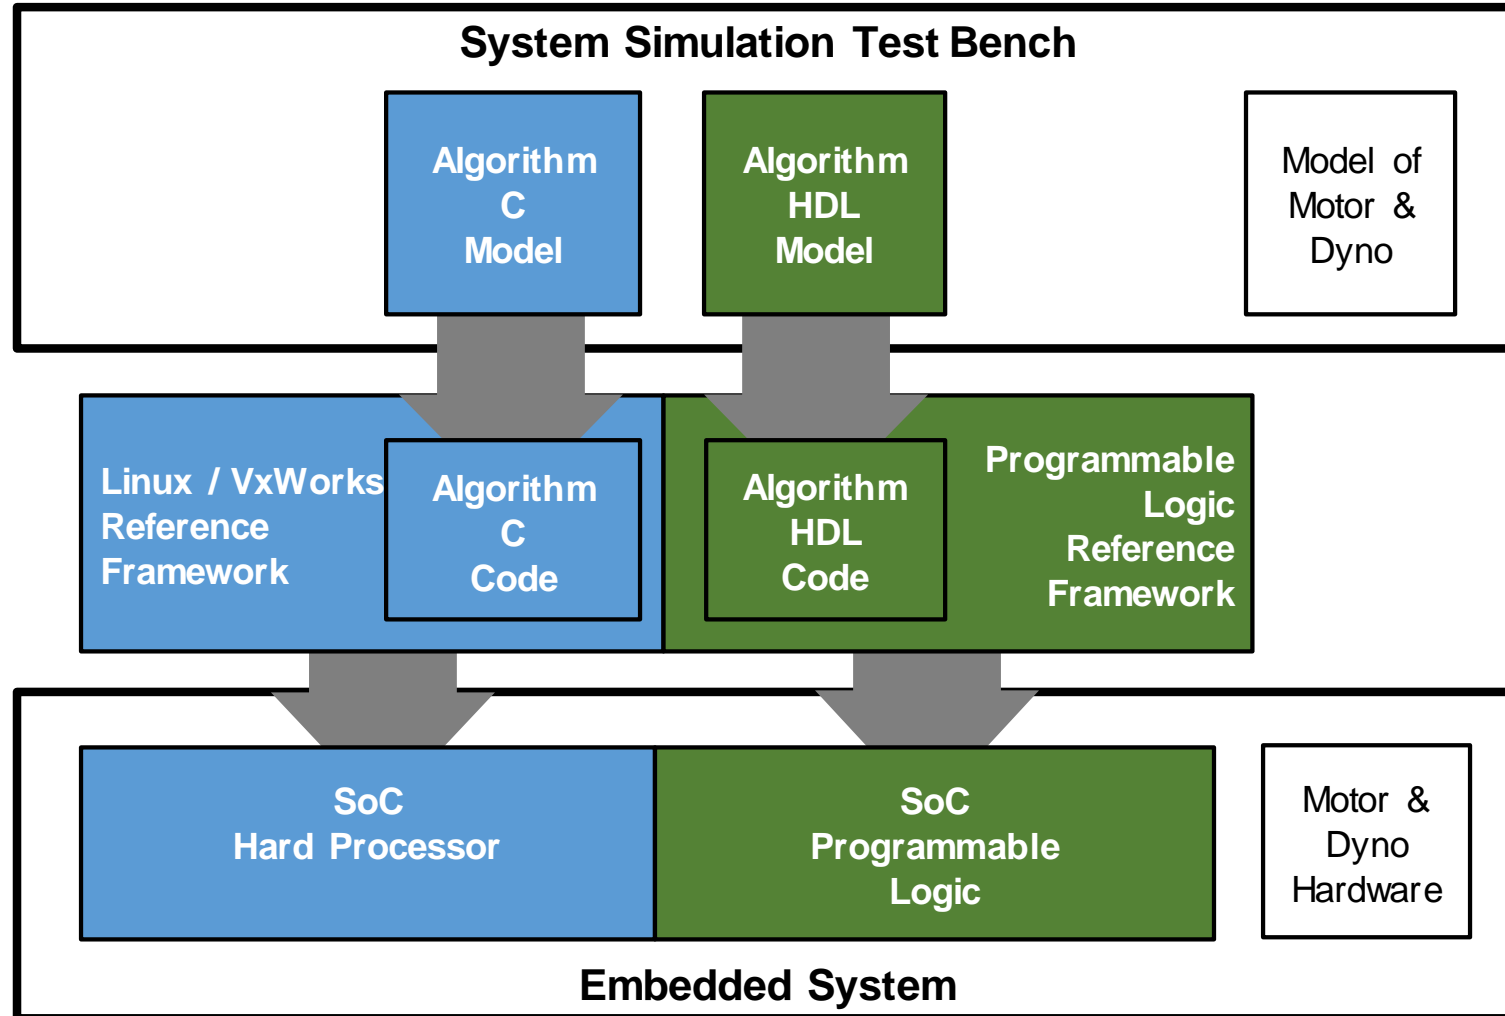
System Simulation Test Bench

Algorithm C Model

Algorithm HDL Model

Model of Motor & Dyno

Linux / VxWorks Reference Framework

Algorithm C Code

Algorithm HDL Code

Programmable Logic Reference Framework

SoC Hard Processor

SoC Programmable Logic

Motor & Dyno Hardware

Embedded System